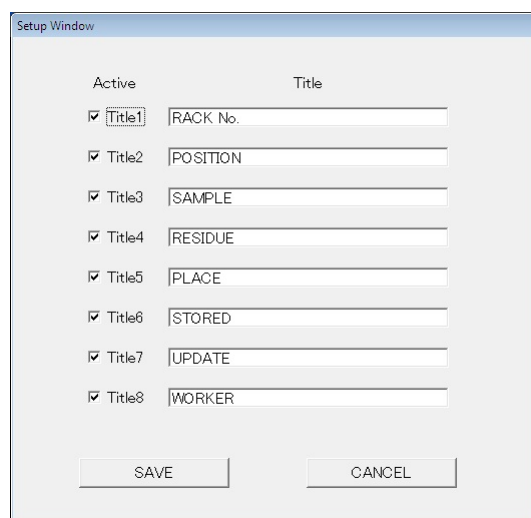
Setup Window

| Active | Title |
|---|---|
| ☑ Title1 | RACK No. |
| ☑ Title2 | POSITION |
| ☑ Title3 | SAMPLE |
| ☑ Title4 | RESIDUE |
| ☑ Title5 | PLACE |
| ☑ Title6 | STORED |
| ☑ Title7 | UPDATE |
| ☑ Title8 | WORKER |

SAVE

CANCEL